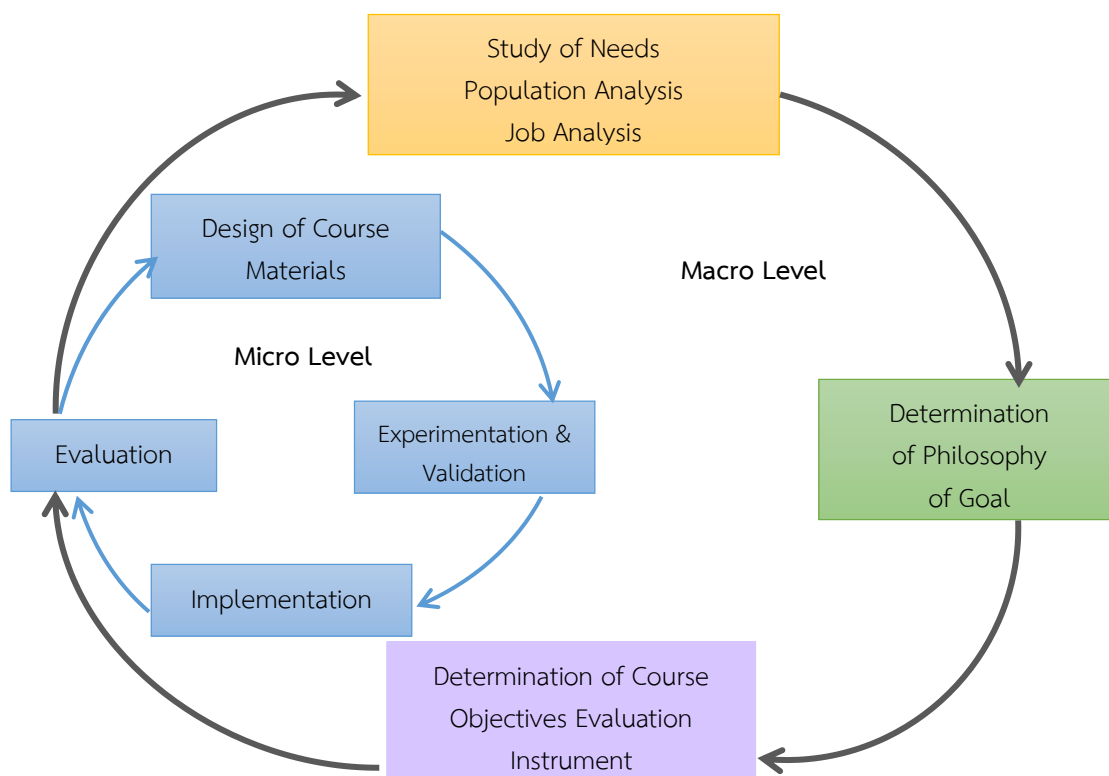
Study of Needs
Population Analysis
Job Analysis

Design of Course Materials

Macro Level

Micro Level

Experimentation & Validation

Determination of Philosophy of Goal

Evaluation

Implementation

Determination of Course Objectives Evaluation Instrument